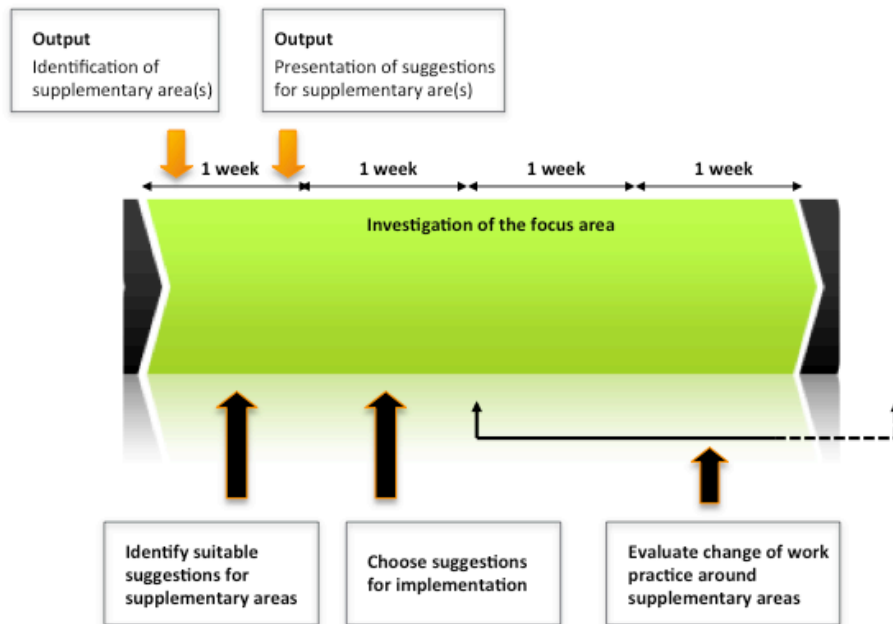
Output
Identification of supplementary area(s)

Output
Presentation of suggestions for supplementary are(s)

1 week

1 week

1 week

1 week

Investigation of the focus area

Identify suitable suggestions for supplementary areas

Choose suggestions for implementation

Evaluate change of work practice around supplementary areas